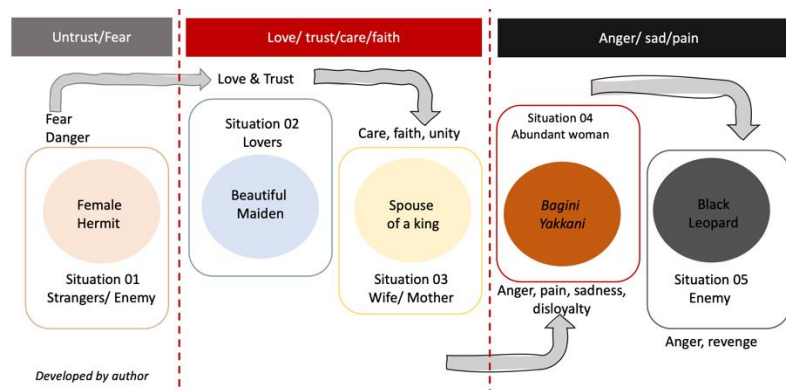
Untrust/Fear

Love/ trust/care/faith

Anger/ sad/pain

Love & Trust

Fear
Danger

Female Hermit

Situation 01
Strangers/ Enemy

Situation 02
Lovers

Beautiful Maiden

Care, faith, unity

Spouse of a king

Situation 03
Wife/ Mother

Situation 04
Abundant woman

*Bagini Yakkani*

Anger, pain, sadness, disloyalty

Black Leopard

Situation 05
Enemy

Anger, revenge

*Developed by author*